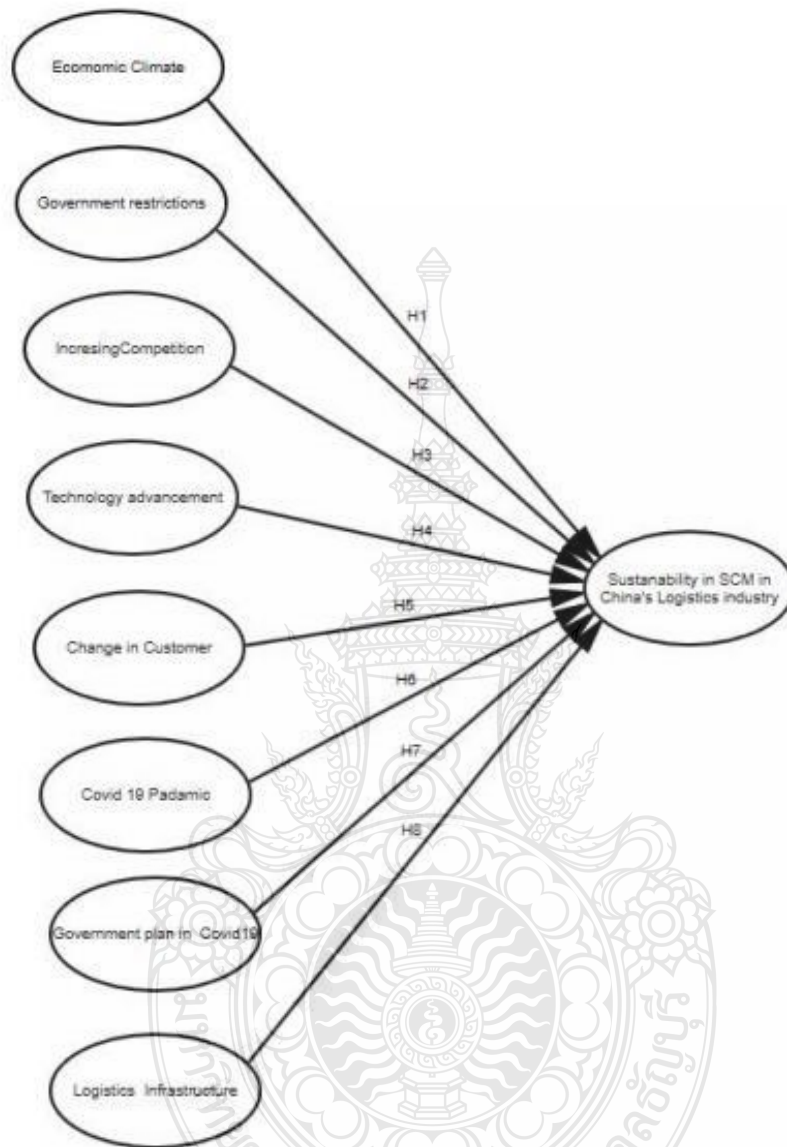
Ecomomic Climate

Government restrictions

IncresingCompetition

Technology advancement

Change in Customer

Covid 19 Padamic

Government plan in Covid19

Logistics Infrastructure

H1

H2

H3

H4

H5

H6

H7

H8

Sustanability in SCM in China's Logistics industry